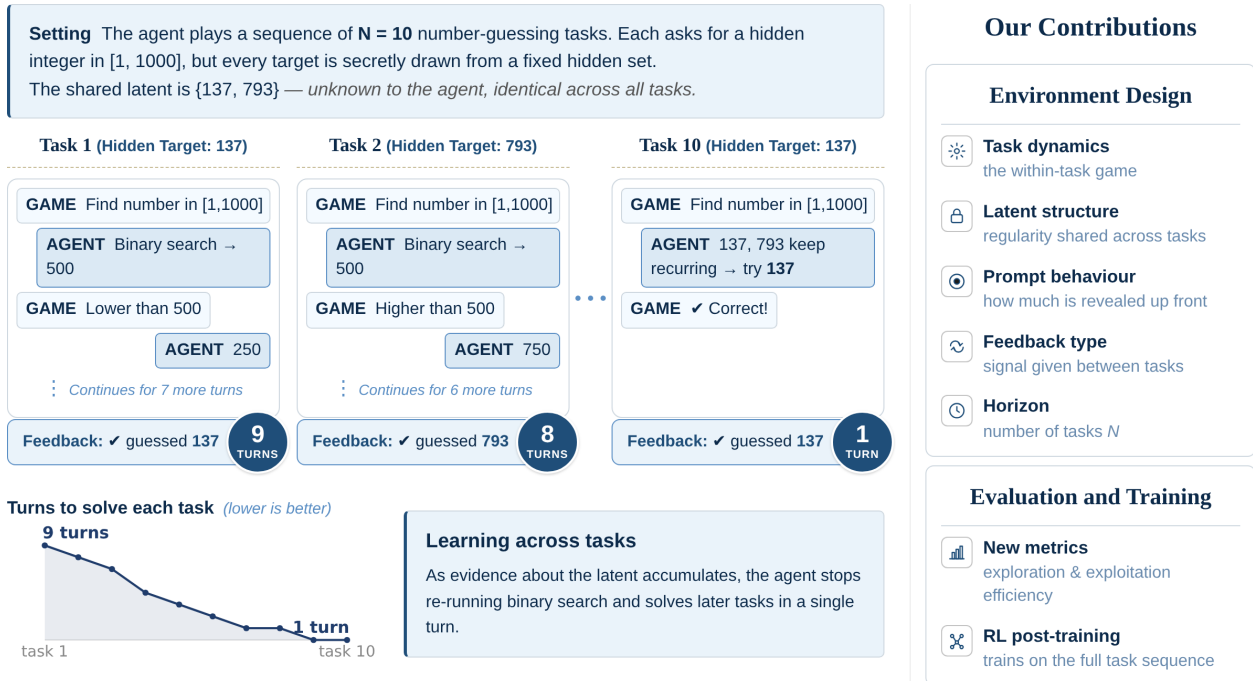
**Setting** The agent plays a sequence of **N = 10** number-guessing tasks. Each asks for a hidden integer in [1, 1000], but every target is secretly drawn from a fixed hidden set.
The shared latent is {137, 793} — *unknown to the agent, identical across all tasks.*

**Task 1** (Hidden Target: 137)

GAME Find number in [1,1000]

AGENT Binary search → 500

GAME Lower than 500

AGENT 250

⋮ *Continues for 7 more turns*

Feedback: ✔ guessed 137

9 TURNS

**Task 2** (Hidden Target: 793)

GAME Find number in [1,1000]

AGENT Binary search → 500

GAME Higher than 500

AGENT 750

⋮ *Continues for 6 more turns*

Feedback: ✔ guessed 793

8 TURNS

• • •

**Task 10** (Hidden Target: 137)

GAME Find number in [1,1000]

AGENT 137, 793 keep recurring → try **137**

GAME ✔ Correct!

Feedback: ✔ guessed 137

1 TURN

**Turns to solve each task** *(lower is better)*

9 turns

1 turn

task 1

task 10

**Learning across tasks**

As evidence about the latent accumulates, the agent stops re-running binary search and solves later tasks in a single turn.

**Our Contributions**

**Environment Design**

**Task dynamics**
the within-task game

**Latent structure**
regularity shared across tasks

**Prompt behaviour**
how much is revealed up front

**Feedback type**
signal given between tasks

**Horizon**
number of tasks *N*

**Evaluation and Training**

**New metrics**
exploration & exploitation efficiency

**RL post-training**
trains on the full task sequence